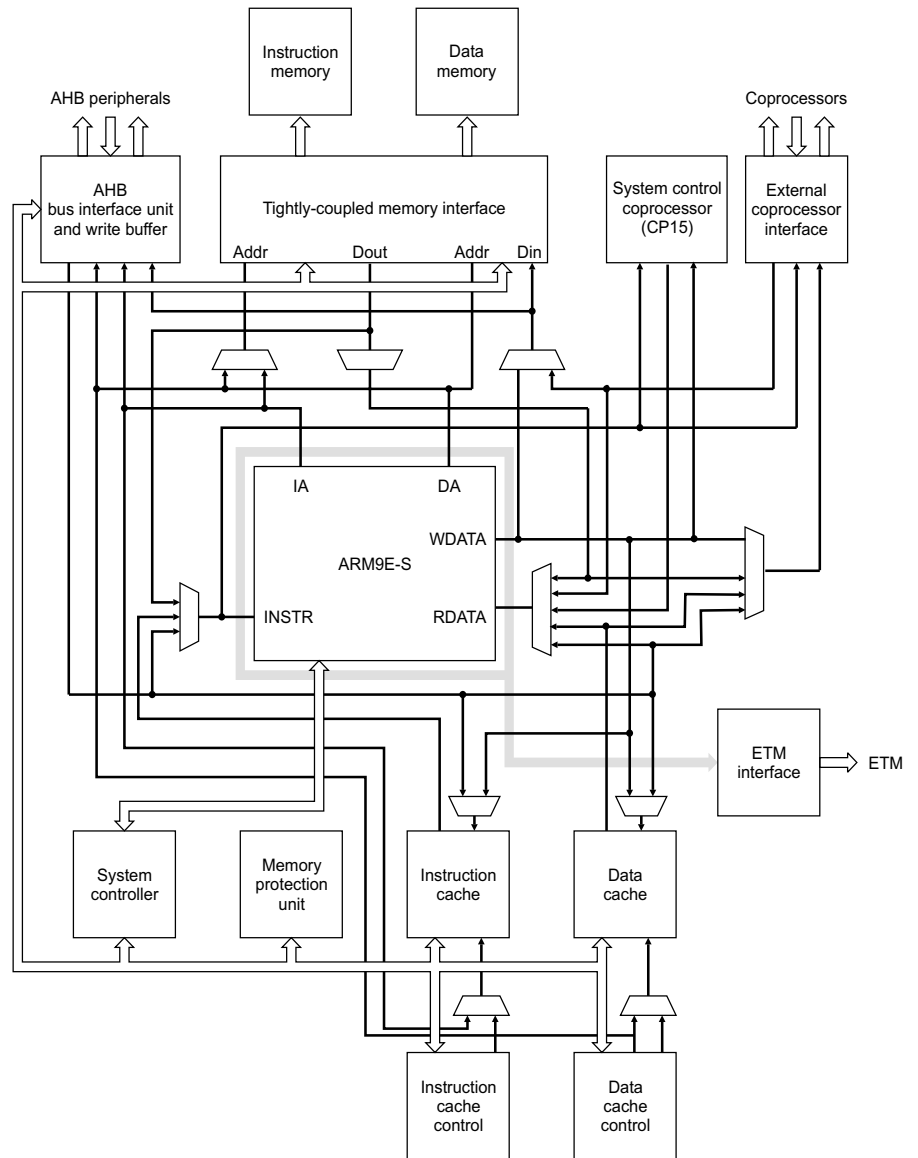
Instruction memory

Data memory

AHB peripherals

Coprocessors

AHB bus interface unit and write buffer

Tightly-coupled memory interface

Addr

Dout

Addr

Din

System control coprocessor (CP15)

External coprocessor interface

IA

DA

WDATA

ARM9E-S

INSTR

RDATA

ETM interface

ETM

System controller

Memory protection unit

Instruction cache

Data cache

Instruction cache control

Data cache control